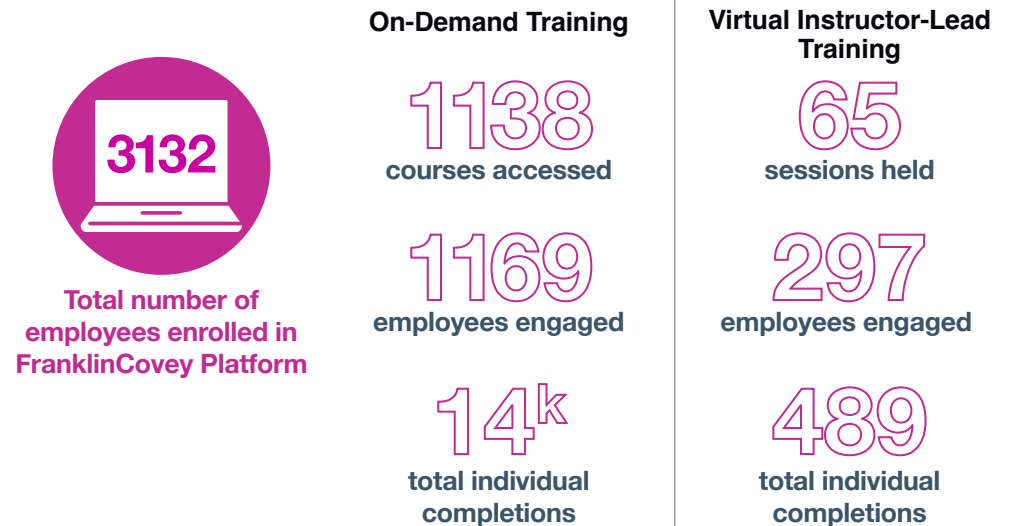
3132

Total number of employees enrolled in FranklinCovey Platform

On-Demand Training

1138
courses accessed

1169
employees engaged

14k
total individual completions

Virtual Instructor-Lead Training

65
sessions held

297
employees engaged

489
total individual completions